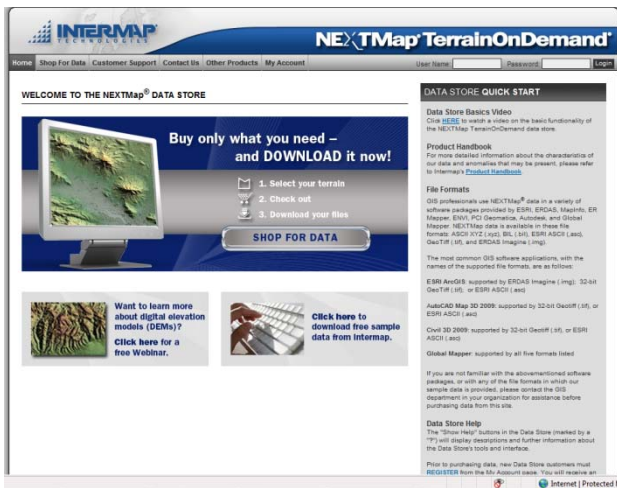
INTERMAP TECHNOLOGIES

NEXTMap TerrainOnDemand

Home | Shop For Data | Customer Support | Contact Us | Other Products | My Account

User Name: Password: Login

WELCOME TO THE NEXTMap® DATA STORE

Buy only what you need – and DOWNLOAD it now!

1. Select your terrain
2. Check out
3. Download your files

SHOP FOR DATA

Want to learn more about digital elevation models (DEMs)? Click here for a free Webinar.

Click here to download free sample data from Intermap.

DATA STORE QUICK START

Data Store Basics Video
Click HERE to watch a video on the basic functionality of the NEXTMap TerrainOnDemand data store.

Product Handbook
For more detailed information about the characteristics of our data and anomalies that may be present, please refer to Intermap's Product Handbook.

File Formats
GIS professionals use NEXTMap® data in a variety of software packages provided by ESRI, ERDAS, MapInfo, ER Mapper, ENVI, PCI Geomatica, Autodesk, and Global Mapper. NEXTMap data is available in these file formats: ASCII XYZ (.xyz), BIL (.bil), ESRI ASCII (.asc), GeoTiff (.tif), and ERDAS Imagine (.img).

The most common GIS software applications, with the names of the supported file formats, are as follows:

ESRI ArcGIS: supported by ERDAS Imagine (.img), 32-bit GeoTiff (.tif), or ESRI ASCII (.asc)

AutoCAD Map 3D 2009: supported by 32-bit GeoTiff (.tif), or ESRI ASCII (.asc)

Civil 3D 2009: supported by 32-bit GeoTiff (.tif), or ESRI ASCII (.asc)

Global Mapper: supported by all five formats listed

If you are not familiar with the abovementioned software packages, or with any of the file formats in which our sample data is provided, please contact the GIS department in your organization for assistance before purchasing data from this site.

Data Store Help
The "Show Help" buttons in the Data Store (marked by a "?") will display descriptions and further information about the Data Store's tools and interface.

Prior to purchasing data, new Data Store customers must REGISTER from the My Account page. You will receive an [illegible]

Internet | Protected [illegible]